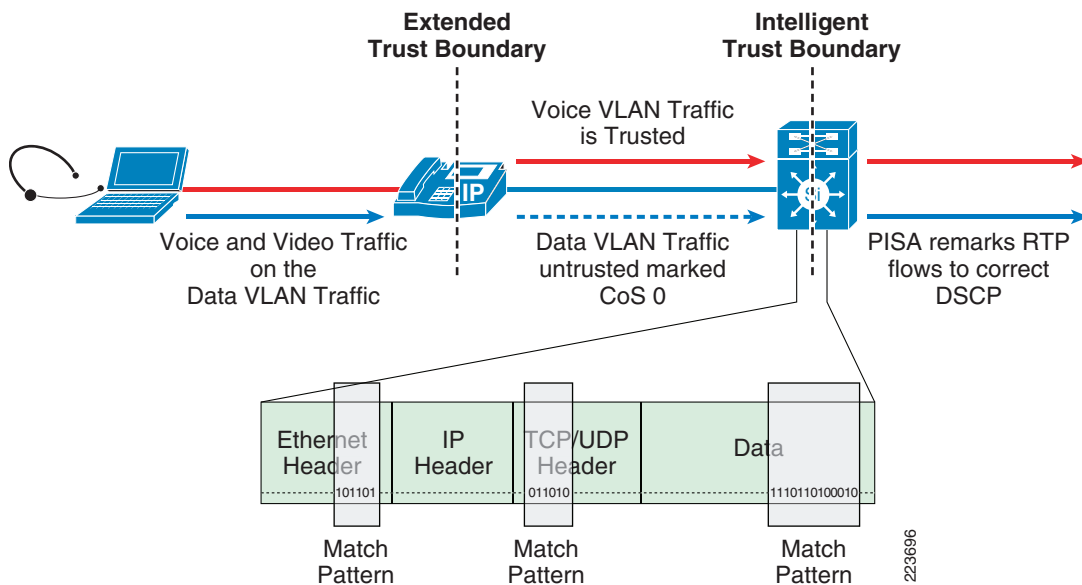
Extended Trust Boundary

Intelligent Trust Boundary

Voice VLAN Traffic is Trusted

IP

Si

Voice and Video Traffic on the Data VLAN Traffic

Data VLAN Traffic untrusted marked CoS 0

PISA remarks RTP flows to correct DSCP

Ethernet Header
101101

IP Header

TCP/UDP Header
011010

Data
1110110100010

Match Pattern

Match Pattern

Match Pattern

223696